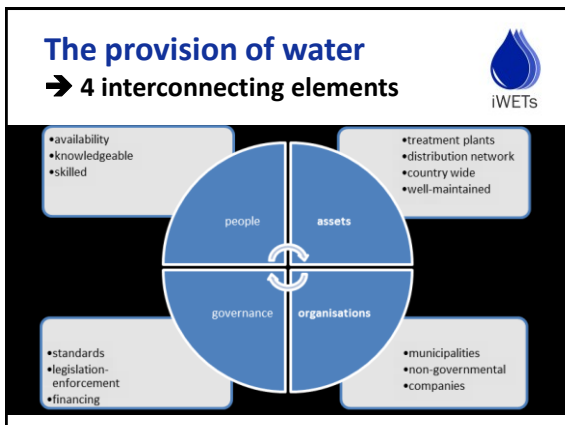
The provision of water
➔ 4 interconnecting elements

iWETs

•availability
•knowledgeable
•skilled

•treatment plants
•distribution network
•country wide
•well-maintained

people

assets

governance

organisations

•standards
•legislation-enforcement
•financing

•municipalities
•non-governmental
•companies